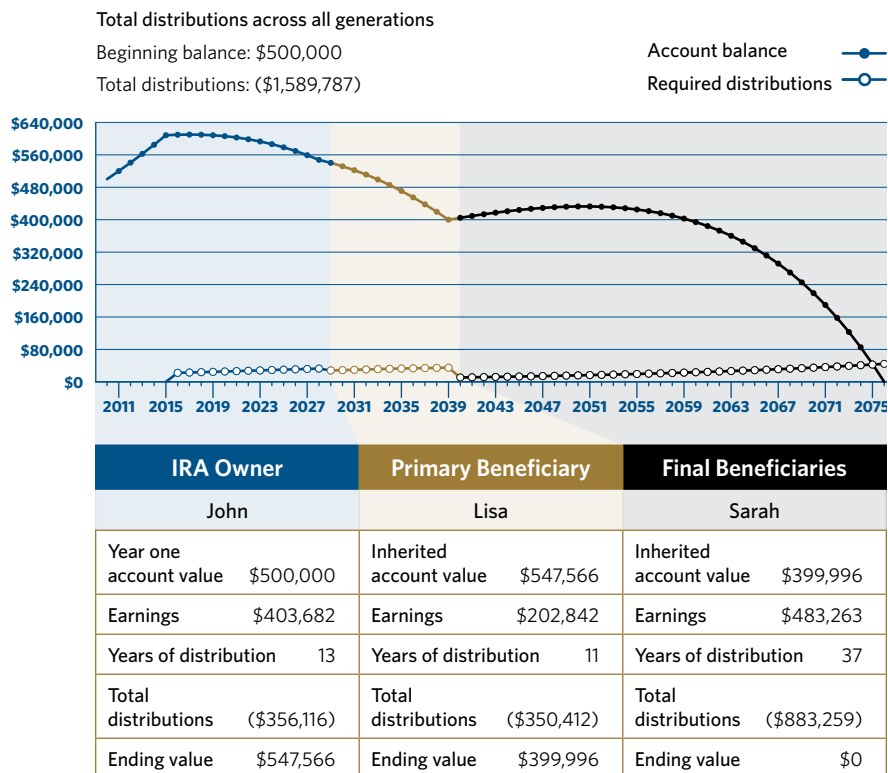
Total distributions across all generations

Beginning balance: $500,000

Total distributions: ($1,589,787)

Account balance

Required distributions

$640,000
$560,000
$480,000
$400,000
$320,000
$240,000
$160,000
$80,000
$0

2011 2015 2019 2023 2027 2031 2035 2039 2043 2047 2051 2055 2059 2063 2067 2071 2075

| IRA Owner | Primary Beneficiary | Final Beneficiaries |
|---|---|---|
| John | Lisa | Sarah |
| Year one account value $500,000 | Inherited account value $547,566 | Inherited account value $399,996 |
| Earnings $403,682 | Earnings $202,842 | Earnings $483,263 |
| Years of distribution 13 | Years of distribution 11 | Years of distribution 37 |
| Total distributions ($356,116) | Total distributions ($350,412) | Total distributions ($883,259) |
| Ending value $547,566 | Ending value $399,996 | Ending value $0 |